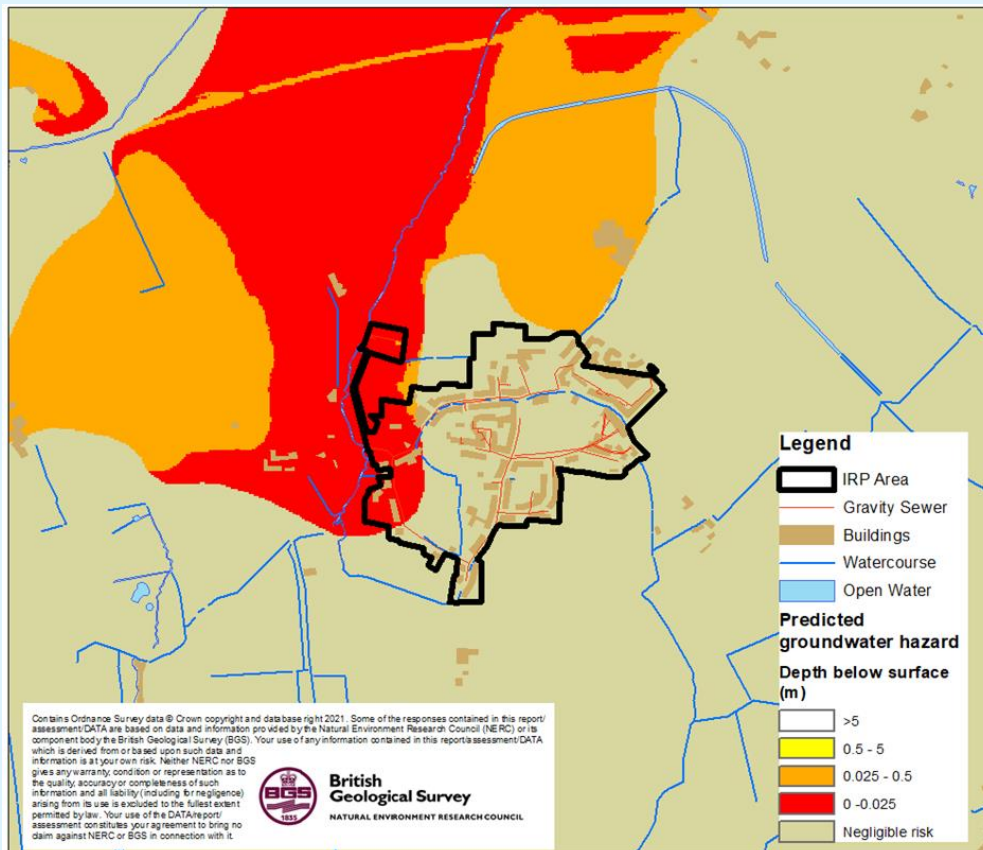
Legend

IRP Area

Gravity Sewer

Buildings

Watercourse

Open Water

Predicted groundwater hazard

Depth below surface (m)

>5

0.5 - 5

0.025 - 0.5

0 -0.025

Negligible risk

Contains Ordnance Survey data © Crown copyright and database right 2021. Some of the responses contained in this report/assessment/DATA are based on data and information provided by the Natural Environment Research Council (NERC) or its component body the British Geological Survey (BGS). Your use of any information contained in this report/assessment/DATA which is derived from or based upon such data and information is at your own risk. Neither NERC nor BGS gives any warranty, condition or representation as to the quality, accuracy or completeness of such information and all liability (including for negligence) arising from its use is excluded to the fullest extent permitted by law. Your use of the DATA/report/assessment constitutes your agreement to bring no claim against NERC or BGS in connection with it.

BGS 1835

British Geological Survey

NATURAL ENVIRONMENT RESEARCH COUNCIL